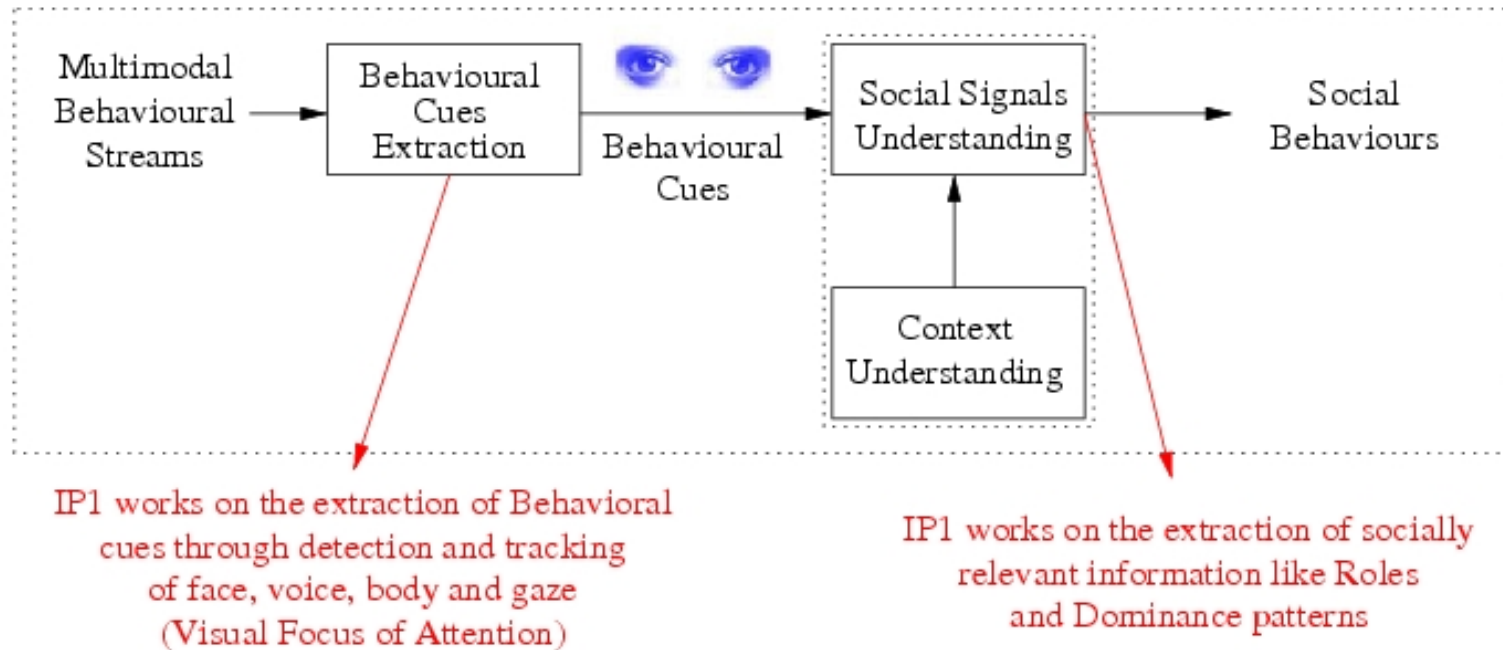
Multimodal Behavioural Streams

Behavioural Cues Extraction

Behavioural Cues

Social Signals Understanding

Social Behaviours

Context Understanding

IP1 works on the extraction of Behavioral cues through detection and tracking of face, voice, body and gaze (Visual Focus of Attention)

IP1 works on the extraction of socially relevant information like Roles and Dominance patterns